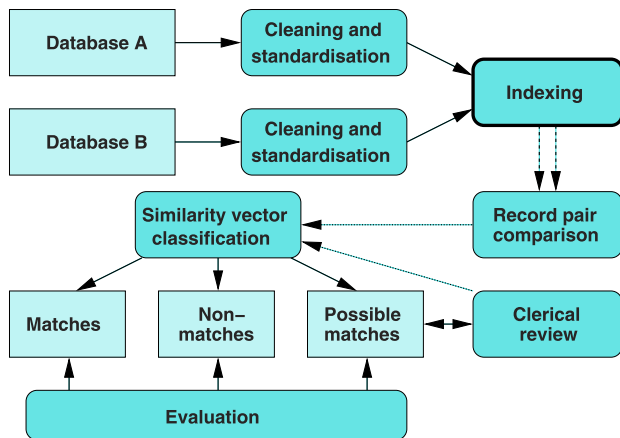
Database A

Cleaning and standardisation

Indexing

Database B

Cleaning and standardisation

Similarity vector classification

Record pair comparison

Matches

Non–matches

Possible matches

Clerical review

Evaluation